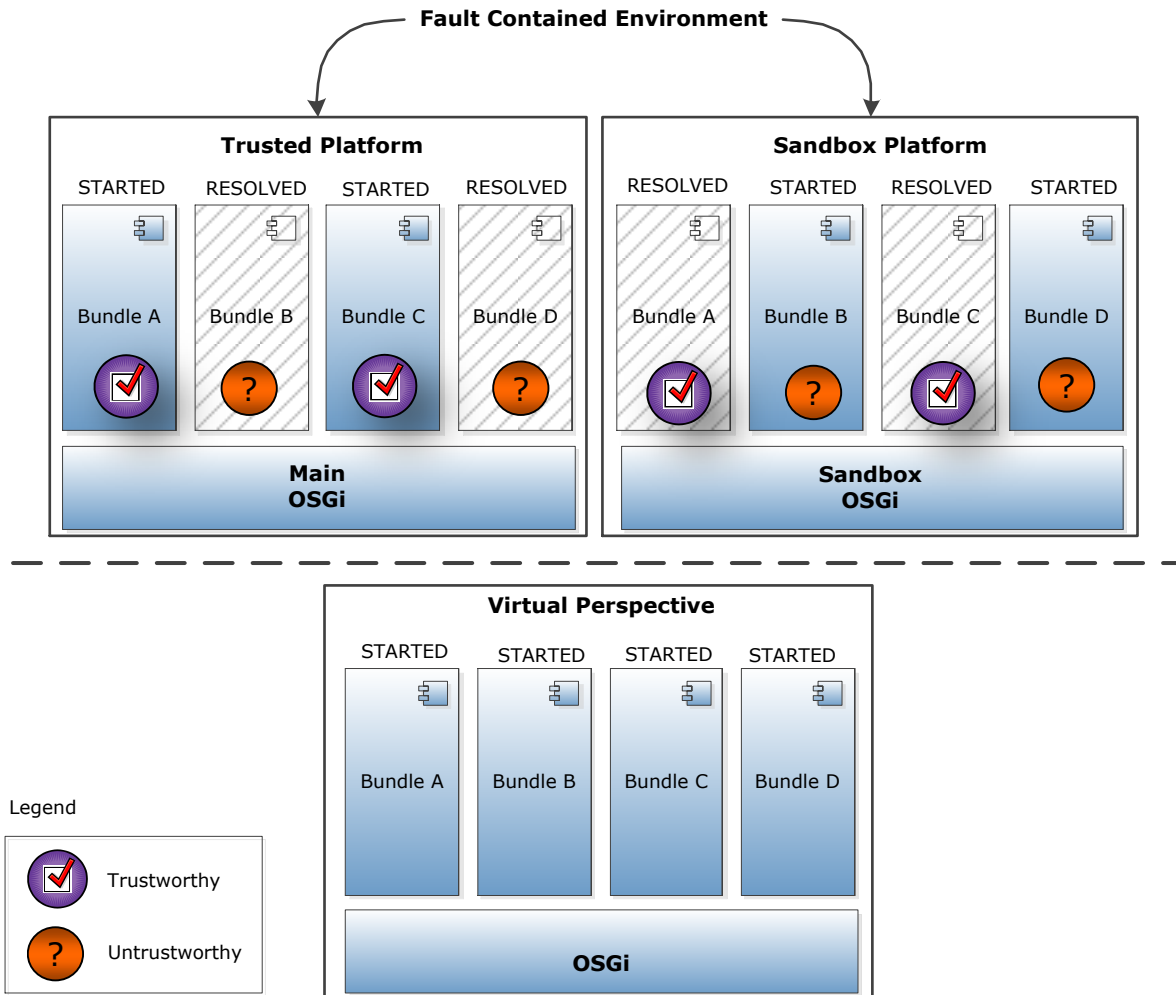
Fault Contained Environment

Trusted Platform

STARTED
Bundle A

RESOLVED
Bundle B
?

STARTED
Bundle C

RESOLVED
Bundle D
?

Main
OSGi

Sandbox Platform

RESOLVED
Bundle A

STARTED
Bundle B
?

RESOLVED
Bundle C

STARTED
Bundle D
?

Sandbox
OSGi

Virtual Perspective

STARTED
Bundle A

STARTED
Bundle B

STARTED
Bundle C

STARTED
Bundle D

OSGi

Legend

Trustworthy

?
Untrustworthy